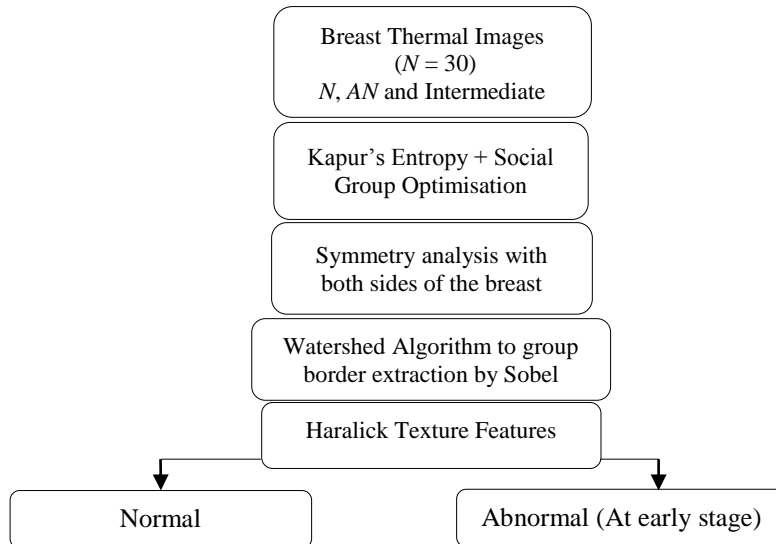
Breast Thermal Images
($N = 30$)
$N$, $AN$ and Intermediate

Kapur's Entropy + Social Group Optimisation

Symmetry analysis with both sides of the breast

Watershed Algorithm to group border extraction by Sobel

Haralick Texture Features

Normal

Abnormal (At early stage)